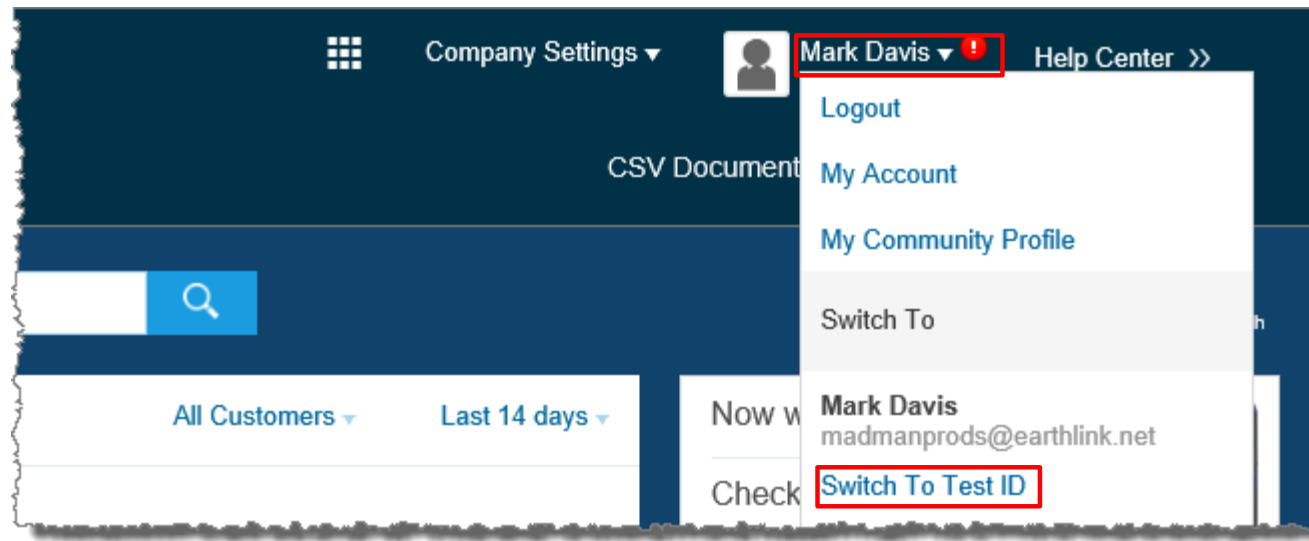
Company Settings ▾

Mark Davis ▾ !

Help Center »

Logout

My Account

My Community Profile

Switch To

Mark Davis
madmanprods@earthlink.net

Switch To Test ID

CSV Document

All Customers ▾

Last 14 days ▾

Now w

Check

h